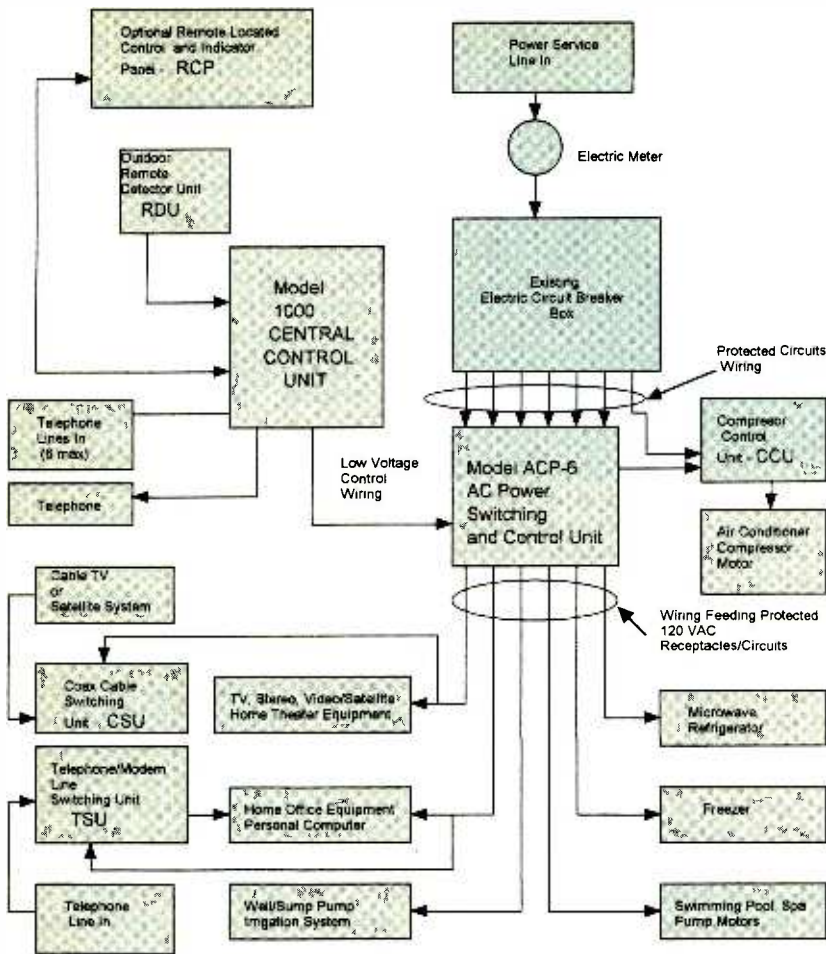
Optional Remote Located Control and Indicator Panel - RCP

Power Service Line In

Electric Meter

Outdoor Remote Detector Unit RDU

Model 1000 CENTRAL CONTROL UNIT

Existing Electric Circuit Breaker Box

Protected Circuits Wiring

Telephone Lines In (6 max)

Compressor Control Unit - CCU

Low Voltage Control Wiring

Model ACP-6 AC Power Switching and Control Unit

Telephone

Air Conditioner Compressor Motor

Cable TV or Satellite System

Wiring Feeding Protected 120 VAC Receptacles/Circuits

Coax Cable Switching Unit CSU

TV, Stereo, Video/Satellite Home Theater Equipment

Microwave Refrigerator

Telephone/Modem Line Switching Unit TSU

Home Office Equipment Personal Computer

Freezer

Telephone Line In

Well/Sump Pump Irrigation System

Swimming Pool, Spa Pump Motors